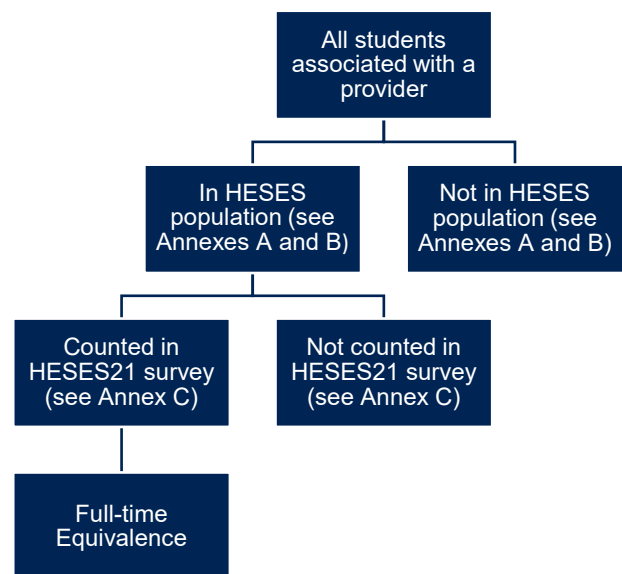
All students associated with a provider

In HESES population (see Annexes A and B)

Not in HESES population (see Annexes A and B)

Counted in HESES21 survey (see Annex C)

Not counted in HESES21 survey (see Annex C)

Full-time Equivalence